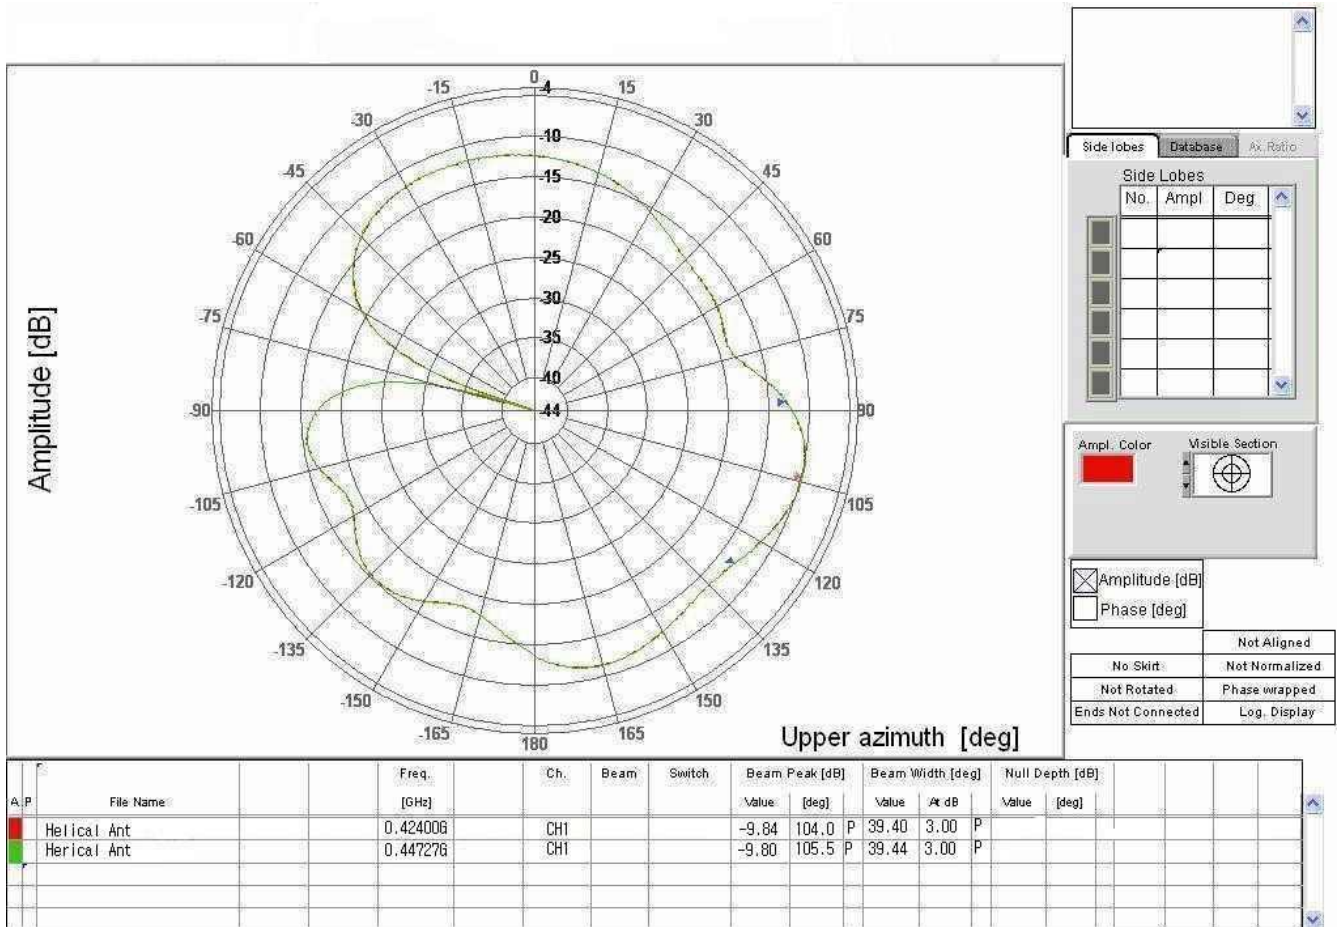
0
-4
-15
15
-30
30
-10
-15
-45
45
-20
-60
-25
60
-30
-75
-35
75
-40
-90
-44
90
-105
105
-120
120
-135
135
-150
150
-165
180
165

Amplitude [dB]

Upper azimuth [deg]

Side lobes | Database | Ax. Ratio

Side Lobes

| No. | Ampl | Deg |
|---|---|---|
| | | |
| | | |
| | | |
| | | |
| | | |
| | | |

Ampl. Color
Visible Section

Amplitude [dB]
Phase [deg]

| | Not Aligned |
|---|---|
| No Skirt | Not Normalized |
| Not Rotated | Phase wrapped |
| Ends Not Connected | Log. Display |

| A | P | File Name | Freq. [GHz] | Ch. | Beam | Switch | Beam Peak [dB] Value | [deg] | | Beam Width [deg] Value | At dB | | Null Depth [dB] Value | [deg] |
|---|---|---|---|---|---|---|---|---|---|---|---|---|---|---|
| | | Helical Ant | 0.424006 | CH1 | | | -9.84 | 104.0 | P | 39.40 | 3.00 | P | | |
| | | Herical Ant | 0.447276 | CH1 | | | -9.80 | 105.5 | P | 39.44 | 3.00 | P | | |